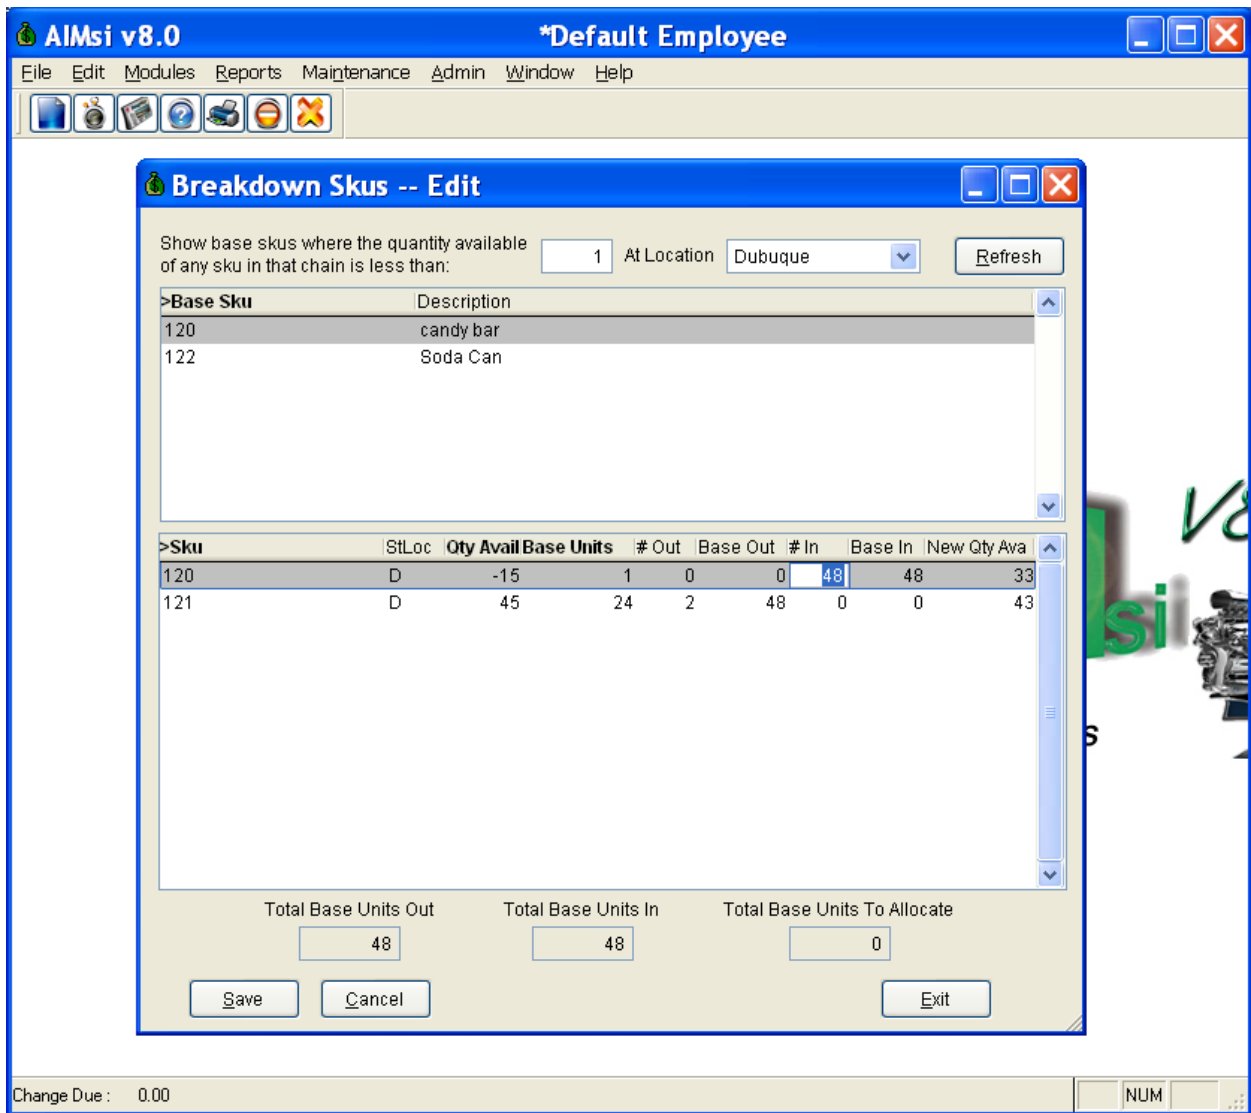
AIMsi v8.0

*Default Employee

File Edit Modules Reports Maintenance Admin Window Help

Breakdown Skus -- Edit

Show base skus where the quantity available of any sku in that chain is less than: 1 At Location Dubuque Refresh

| >Base Sku | Description |
|---|---|
| 120 | candy bar |
| 122 | Soda Can |

| >Sku | StLoc | Qty Avail | Base Units | # Out | Base Out | # In | Base In | New Qty Ava |
|---|---|---|---|---|---|---|---|---|
| 120 | D | -15 | 1 | 0 | 0 | 48 | 48 | 33 |
| 121 | D | 45 | 24 | 2 | 48 | 0 | 0 | 43 |

Total Base Units Out 48

Total Base Units In 48

Total Base Units To Allocate 0

Save Cancel Exit

V8

si

s

Change Due : 0.00

NUM